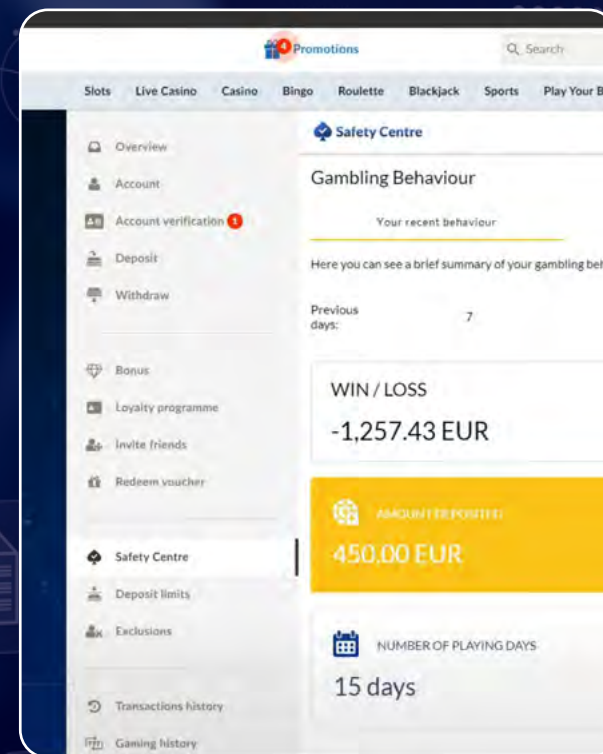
4 Promotions

Search

Slots Live Casino Casino Bingo Roulette Blackjack Sports Play Your B

Overview
Account
Account verification 1
Deposit
Withdraw

Bonus
Loyalty programme
Invite friends
Redeem voucher

Safety Centre
Deposit limits
Exclusions

Transactions history
Gaming history

Safety Centre

Gambling Behaviour

Your recent behaviour

Here you can see a brief summary of your gambling be

Previous days: 7

WIN / LOSS
-1,257.43 EUR

AMOUNT DEPOSITED
450,00 EUR

NUMBER OF PLAYING DAYS
15 days